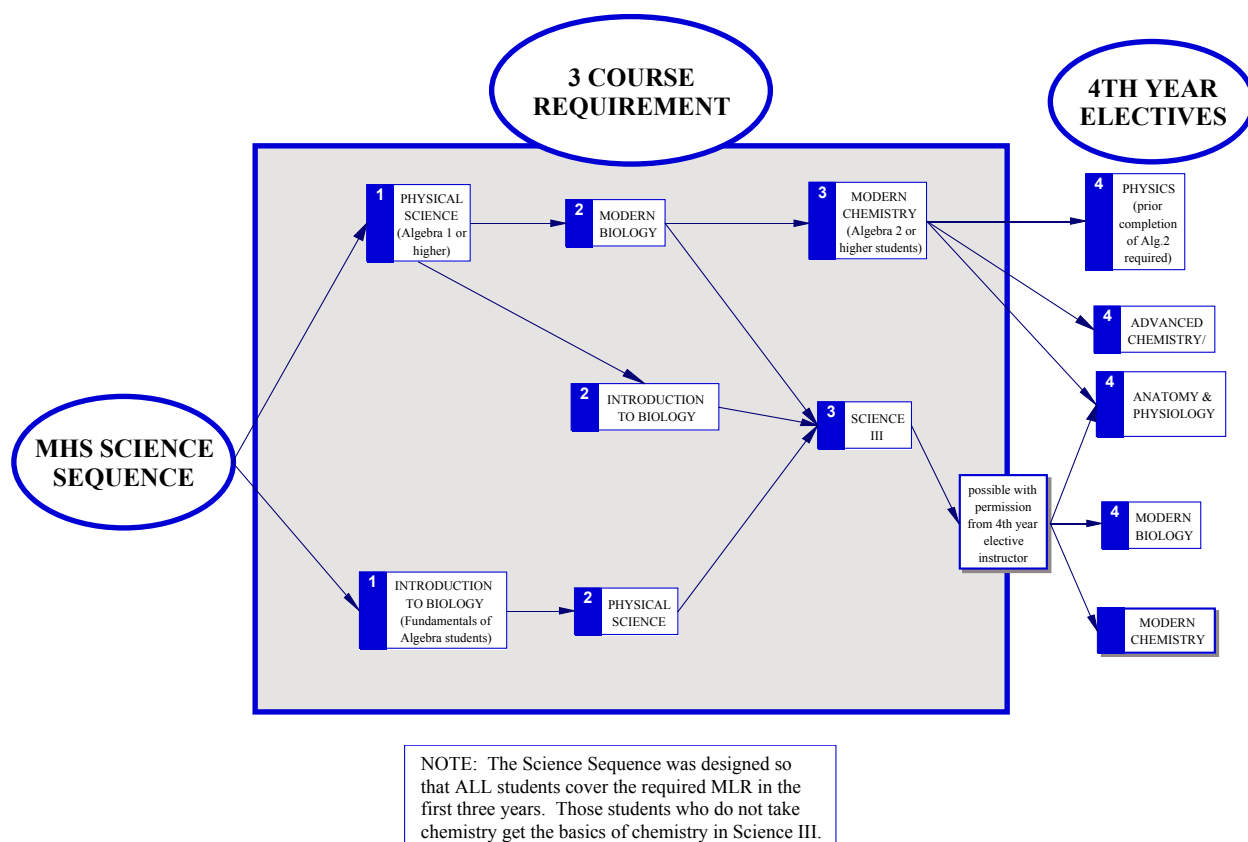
3 COURSE REQUIREMENT

4TH YEAR ELECTIVES

MHS SCIENCE SEQUENCE

1 PHYSICAL SCIENCE (Algebra 1 or higher)

2 MODERN BIOLOGY

3 MODERN CHEMISTRY (Algebra 2 or higher students)

4 PHYSICS (prior completion of Alg.2 required)

4 ADVANCED CHEMISTRY/

4 ANATOMY & PHYSIOLOGY

2 INTRODUCTION TO BIOLOGY

3 SCIENCE III

possible with permission from 4th year elective instructor

4 MODERN BIOLOGY

MODERN CHEMISTRY

1 INTRODUCTION TO BIOLOGY (Fundamentals of Algebra students)

2 PHYSICAL SCIENCE

NOTE: The Science Sequence was designed so that ALL students cover the required MLR in the first three years. Those students who do not take chemistry get the basics of chemistry in Science III.